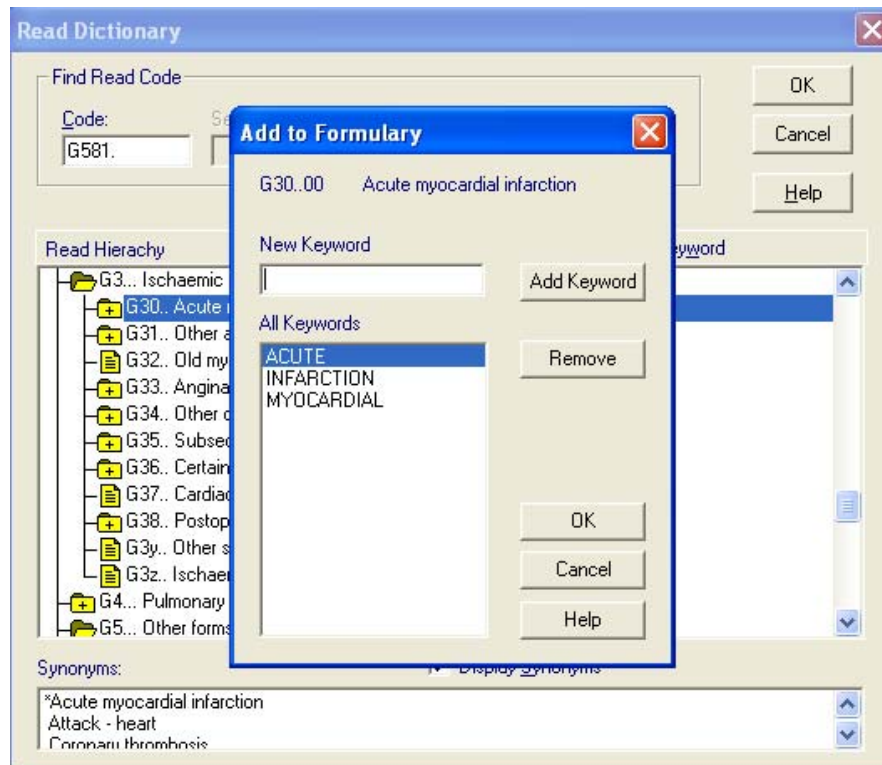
Read Dictionary

Find Read Code

Code:

G581.

Se

OK

Cancel

Help

Read Hierachy

eyword

G3... Ischaemic

G30.. Acute

G31.. Other a

G32.. Old my

G33.. Angina

G34.. Other c

G35.. Subsec

G36.. Certain

G37.. Cardiac

G38.. Postop

G3y.. Other s

G3z.. Ischaei

G4... Pulmonary

G5... Other forms

Add to Formulary

G30..00 Acute myocardial infarction

New Keyword

Add Keyword

All Keywords

ACUTE
INFARCTION
MYOCARDIAL

Remove

OK

Cancel

Help

Synonyms:

Display Synonyms

*Acute myocardial infarction
Attack - heart
Coronary thrombosis